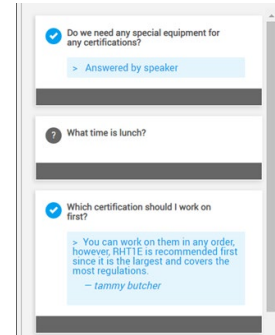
Do we need any special equipment for any certifications?

> Answered by speaker

What time is lunch?

Which certification should I work on first?

> You can work on them in any order, however, RHT1E is recommended first since it is the largest and covers the most regulations.
— tammy butcher